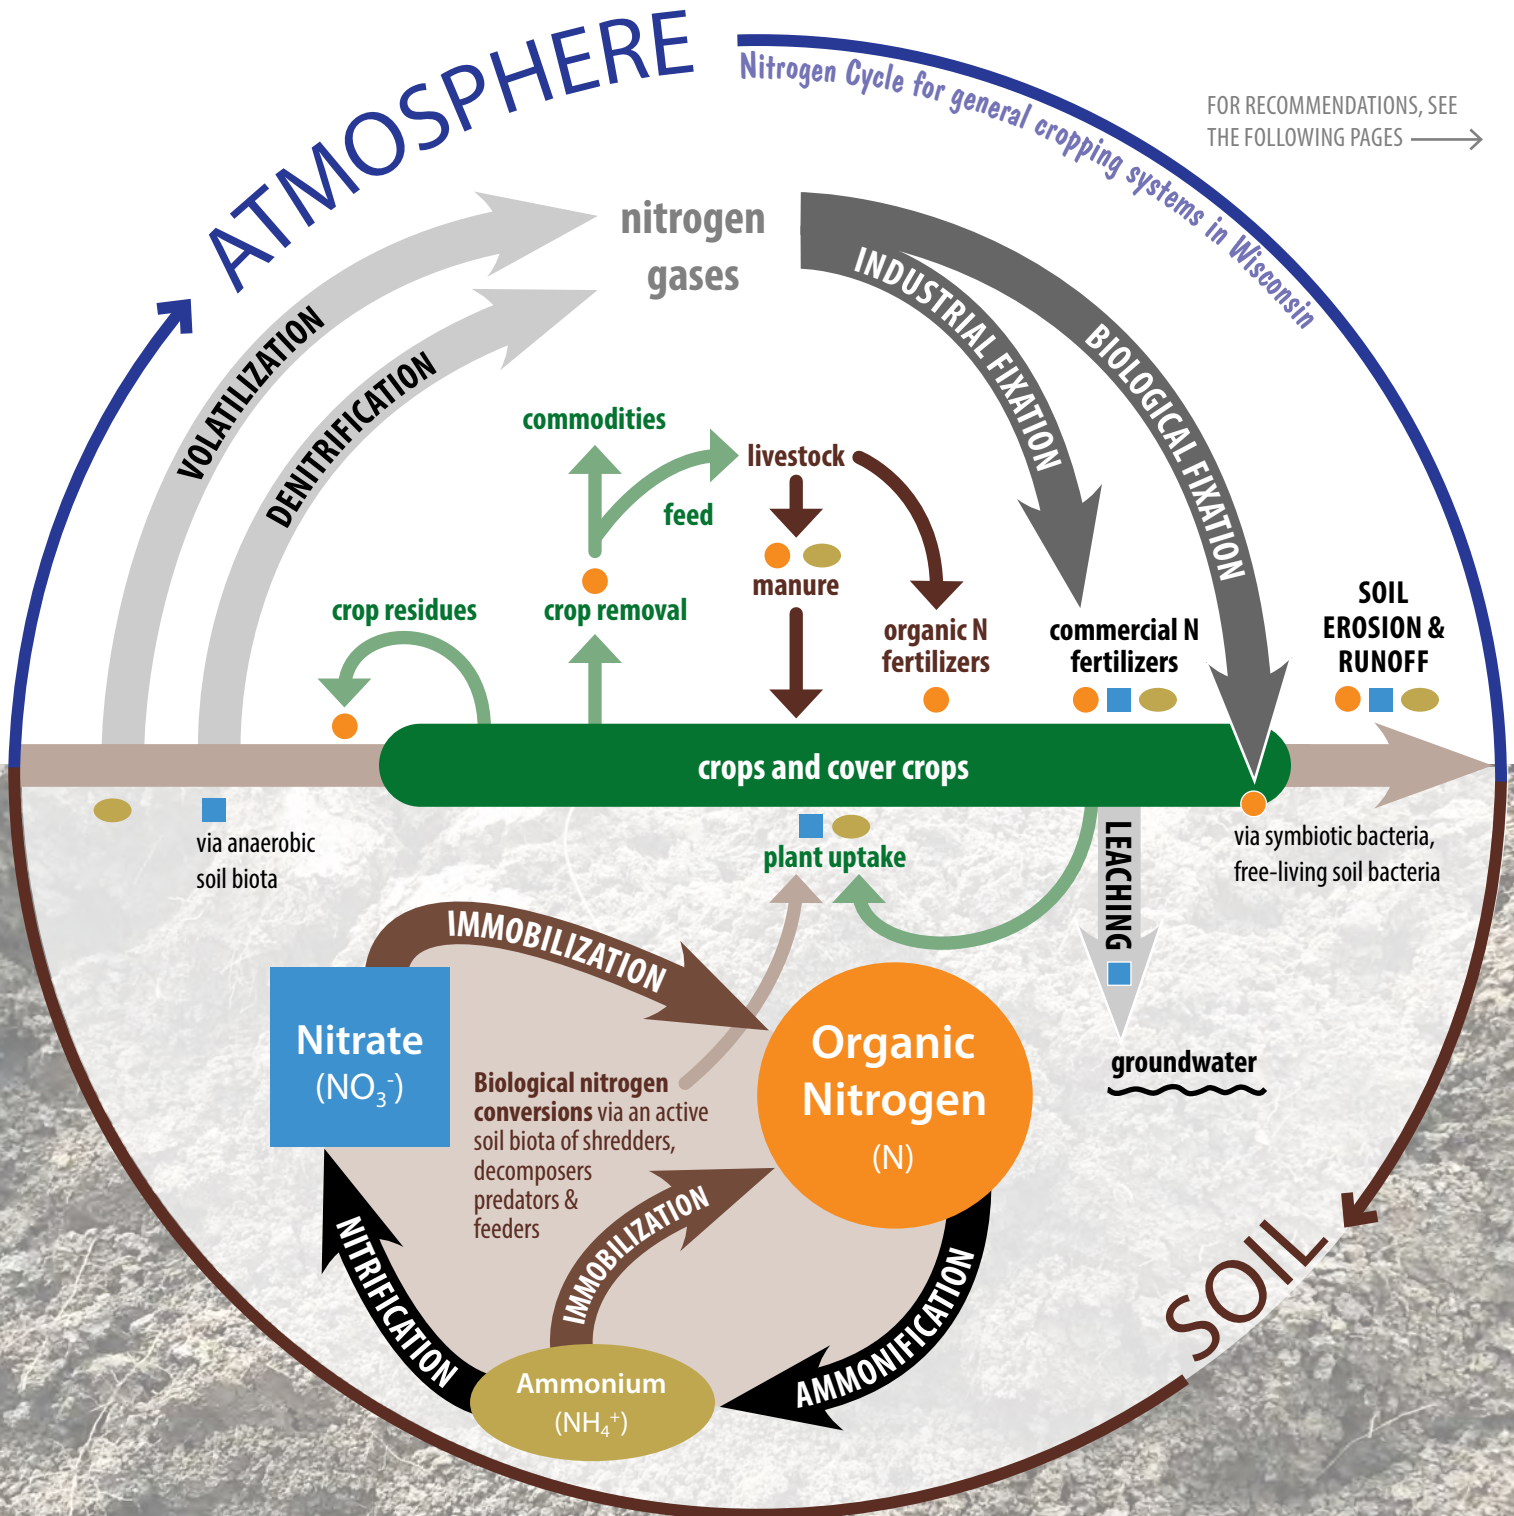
ATMOSPHERE

Nitrogen Cycle for general cropping systems in Wisconsin

FOR RECOMMENDATIONS, SEE THE FOLLOWING PAGES

nitrogen gases

VOLATILIZATION

DENITRIFICATION

INDUSTRIAL FIXATION

BIOLOGICAL FIXATION

commodities

livestock

feed

manure

crop residues

crop removal

organic N fertilizers

commercial N fertilizers

SOIL EROSION & RUNOFF

crops and cover crops

via anaerobic soil biota

plant uptake

LEACHING

via symbiotic bacteria, free-living soil bacteria

IMMOBILIZATION

Nitrate ($NO_3^-$)

Organic Nitrogen (N)

groundwater

Biological nitrogen conversions via an active soil biota of shredders, decomposers predators & feeders

IMMOBILIZATION

NITRIFICATION

AMMONIFICATION

Ammonium ($NH_4^+$)

SOIL